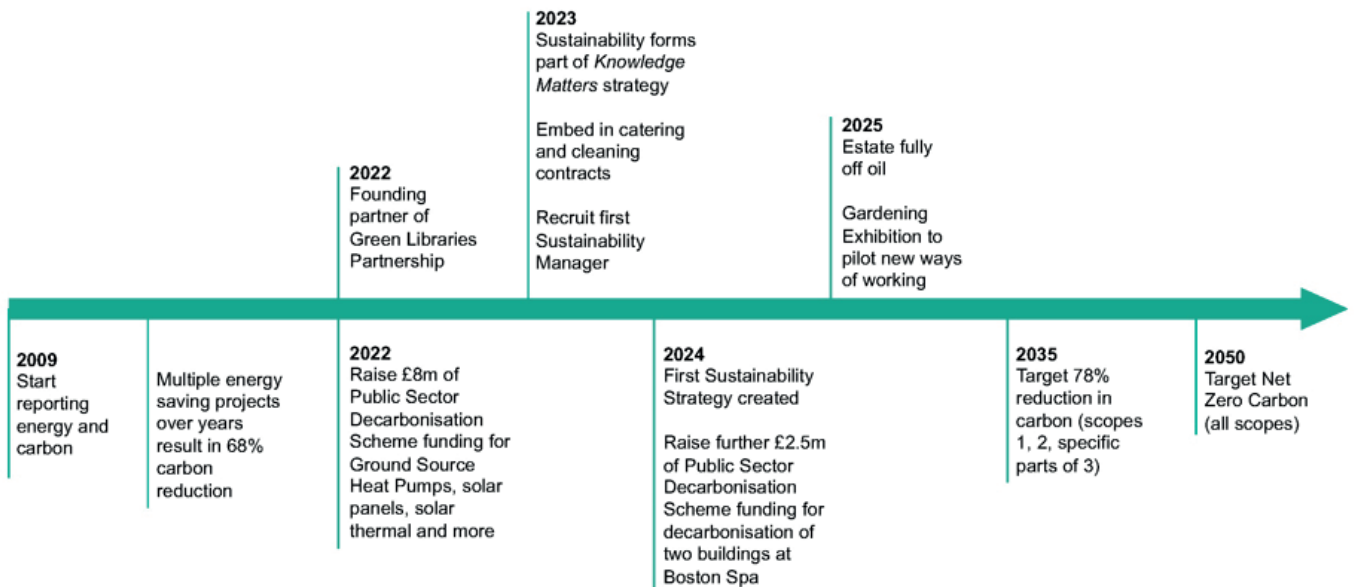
2023
Sustainability forms part of *Knowledge Matters* strategy

Embed in catering and cleaning contracts

Recruit first Sustainability Manager

2022
Founding partner of Green Libraries Partnership

2025
Estate fully off oil

Gardening Exhibition to pilot new ways of working

2009
Start reporting energy and carbon

Multiple energy saving projects over years result in 68% carbon reduction

2022
Raise £8m of Public Sector Decarbonisation Scheme funding for Ground Source Heat Pumps, solar panels, solar thermal and more

2024
First Sustainability Strategy created

Raise further £2.5m of Public Sector Decarbonisation Scheme funding for decarbonisation of two buildings at Boston Spa

2035
Target 78% reduction in carbon (scopes 1, 2, specific parts of 3)

2050
Target Net Zero Carbon (all scopes)